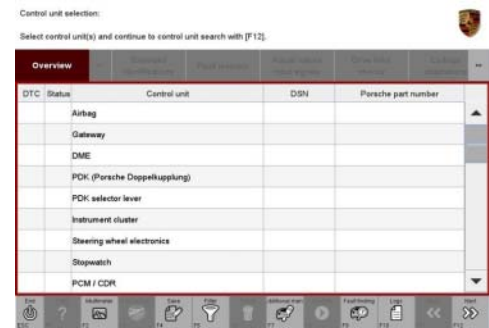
Control unit selection:

Select control unit(s) and continue to control unit search with [F12].

Overview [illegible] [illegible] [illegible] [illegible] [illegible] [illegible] ...

| DTC | Status | Control unit | DSN | Porsche part number |
|---|---|---|---|---|
| | | Airbag | | |
| | | Gateway | | |
| | | DME | | |
| | | PDK (Porsche Doppelkupplung) | | |
| | | PDK selector lever | | |
| | | Instrument cluster | | |
| | | Steering wheel electronics | | |
| | | Stopwatch | | |
| | | PCM / CDR | | |

End ESC ? Multimeter F2 Save F4 Filter F5 Additional menu F7 Fault finding F9 Logs F10 Next F12